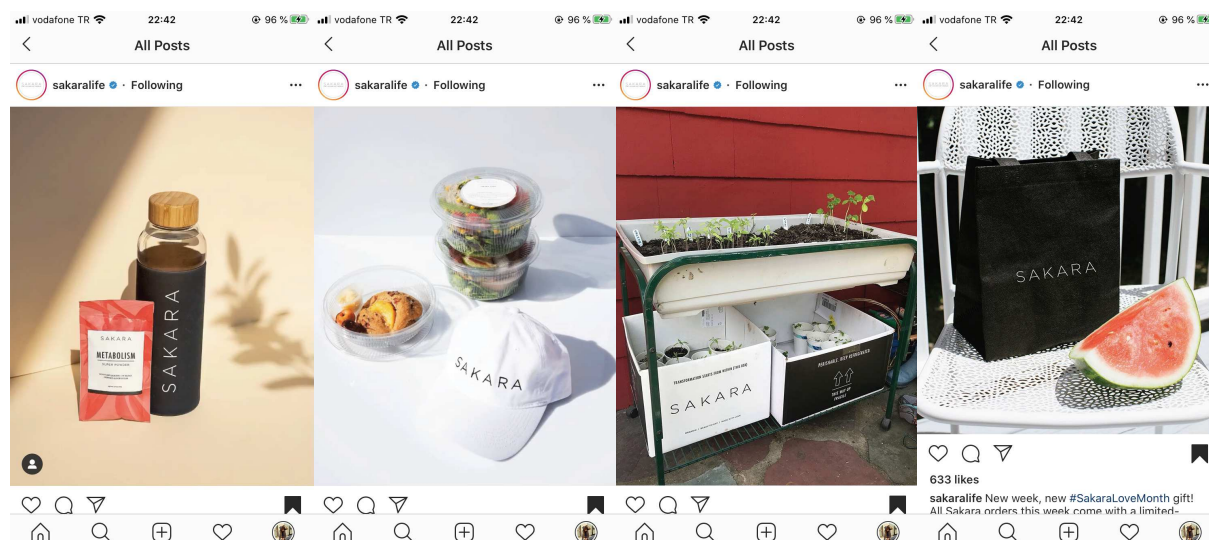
vodafone TR 22:42 96 %
All Posts
sakaralife · Following
SAKARA
METABOLISM
SAKARA

vodafone TR 22:42 96 %
All Posts
sakaralife · Following
SAKARA

vodafone TR 22:42 96 %
All Posts
sakaralife · Following
SAKARA
PERISHABLE. KEEP REFRIGERATED
THIS WAY UP

vodafone TR 22:42 96 %
All Posts
sakaralife · Following
SAKARA
633 likes
sakaralife New week, new #SakaraLoveMonth gift! All Sakara orders this week come with a limited-